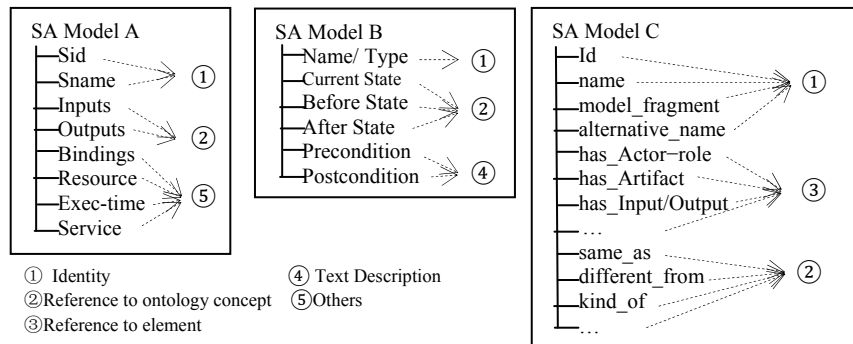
SA Model A
Sid
Sname
Inputs
Outputs
Bindings
Resource
Exec-time
Service
①
②
⑤

SA Model B
Name/ Type
Current State
Before State
After State
Precondition
Postcondition
①
②
④

SA Model C
Id
name
model_fragment
alternative_name
has_Actor–role
has_Artifact
has_Input/Output
…
same_as
different_from
kind_of
…
①
③
②

① Identity
④ Text Description
②Reference to ontology concept
⑤Others
③Reference to element